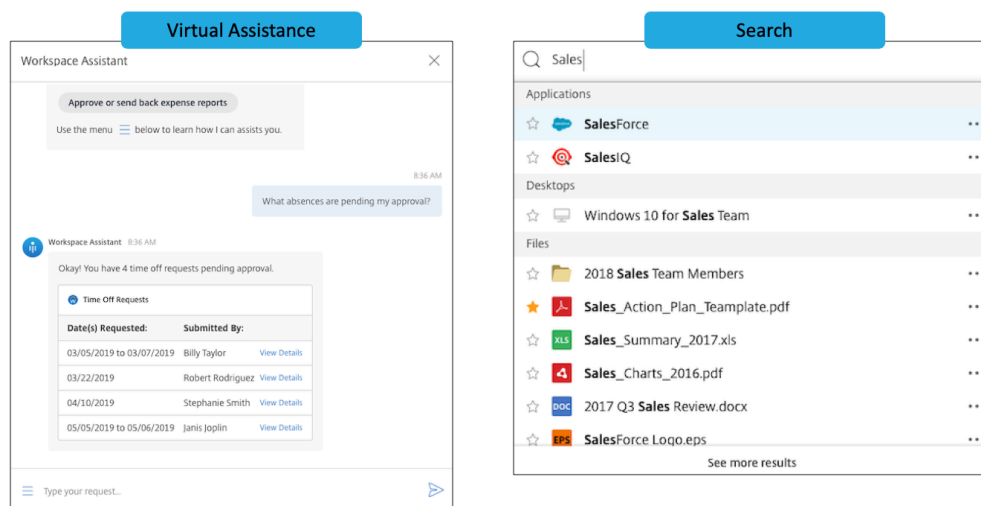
Virtual Assistance

Workspace Assistant

Approve or send back expense reports

Use the menu below to learn how I can assists you.

8:36 AM

What absences are pending my approval?

Workspace Assistant 8:36 AM

Okay! You have 4 time off requests pending approval.

Time Off Requests

| Date(s) Requested: | Submitted By: | |
|---|---|---|
| 03/05/2019 to 03/07/2019 | Billy Taylor | View Details |
| 03/22/2019 | Robert Rodriguez | View Details |
| 04/10/2019 | Stephanie Smith | View Details |
| 05/05/2019 to 05/06/2019 | Janis Joplin | View Details |

Type your request...

Search

Sales

Applications

SalesForce

SalesIQ

Desktops

Windows 10 for Sales Team

Files

2018 Sales Team Members

Sales_Action_Plan_Teamplate.pdf

XLS Sales_Summary_2017.xls

Sales_Charts_2016.pdf

DOC 2017 Q3 Sales Review.docx

EPS SalesForce Logo.eps

See more results